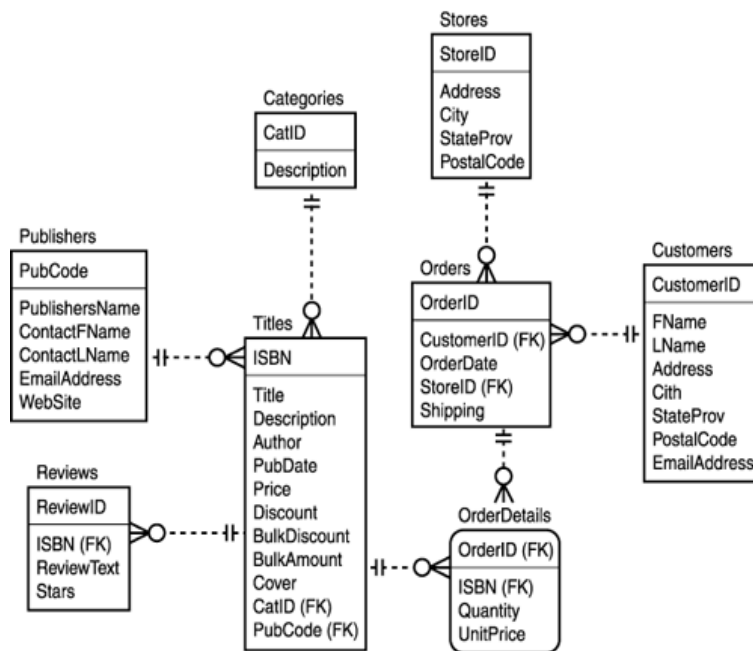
Stores
StoreID
Address
City
StateProv
PostalCode

Categories
CatID
Description

Publishers
PubCode
PublishersName
ContactFName
ContactLName
EmailAddress
WebSite

Titles
ISBN
Title
Description
Author
PubDate
Price
Discount
BulkDiscount
BulkAmount
Cover
CatID (FK)
PubCode (FK)

Orders
OrderID
CustomerID (FK)
OrderDate
StoreID (FK)
Shipping

Customers
CustomerID
FName
LName
Address
Cith
StateProv
PostalCode
EmailAddress

Reviews
ReviewID
ISBN (FK)
ReviewText
Stars

OrderDetails
OrderID (FK)
ISBN (FK)
Quantity
UnitPrice